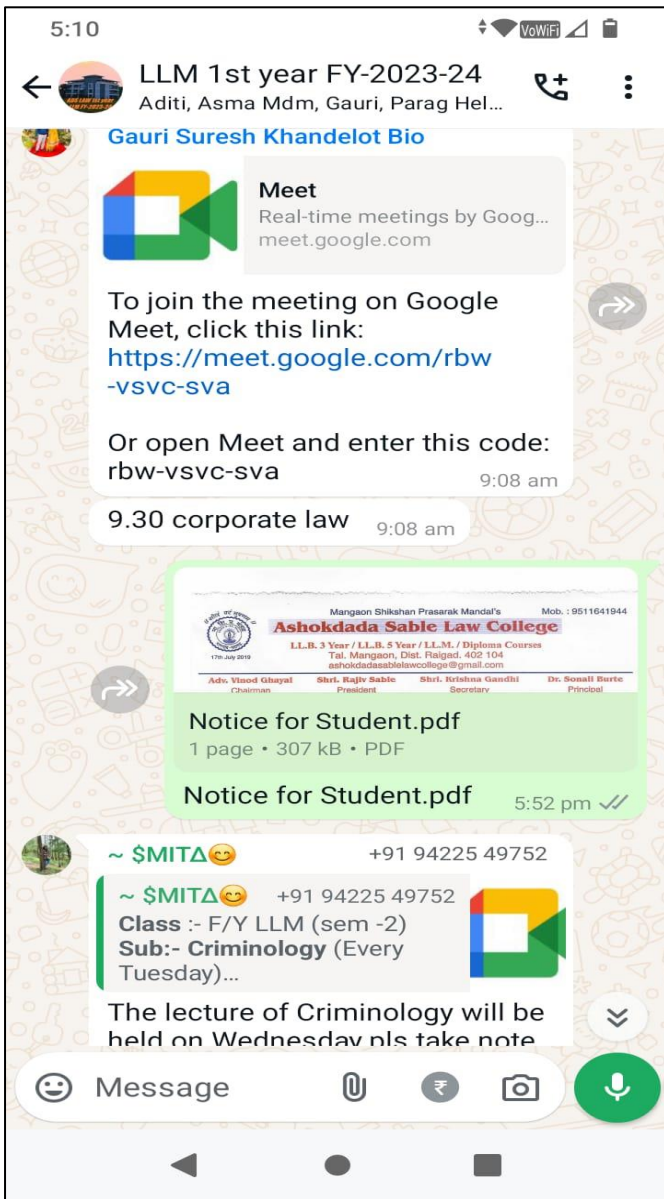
5:10

LLM 1st year FY-2023-24
Aditi, Asma Mdm, Gauri, Parag Hel...

Gauri Suresh Khandelot Bio

Meet
Real-time meetings by Goog...
meet.google.com

To join the meeting on Google Meet, click this link:
https://meet.google.com/rbw-vsvc-sva

Or open Meet and enter this code: rbw-vsvc-sva
9:08 am

9.30 corporate law 9:08 am

Mangaon Shikshan Prasarak Mandal's
Mob. : 9511641944
Ashokdada Sable Law College
L.L.B. 3 Year / L.L.B. 5 Year / L.L.M. / Diploma Courses
Tal. Mangaon, Dist. Raigad. 402 104
ashokdadasablelawcollege@gmail.com
17th July 2019
Adv. Vinod Ghayal Chairman
Shri. Rajiv Sable President
Shri. Krishna Gandhi Secretary
Dr. Sonali Burte Principal

Notice for Student.pdf
1 page • 307 kB • PDF

Notice for Student.pdf 5:52 pm

~ $MITA😊 +91 94225 49752

~ $MITA😊 +91 94225 49752
Class :- F/Y LLM (sem -2)
Sub:- Criminology (Every Tuesday)...

The lecture of Criminology will be held on Wednesday pls take note

Message